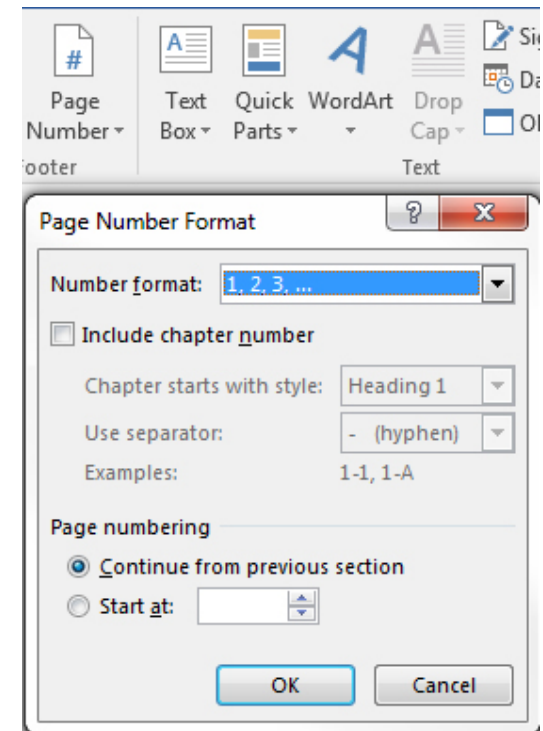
#
Page Number
ooter

Text Box
Quick Parts
WordArt
Drop Cap
Text

Sig
Da
O

Page Number Format
?
X

Number format: 1, 2, 3, ...
Include chapter number
Chapter starts with style: Heading 1
Use separator: - (hyphen)
Examples: 1-1, 1-A

Page numbering
Continue from previous section
Start at:

OK
Cancel